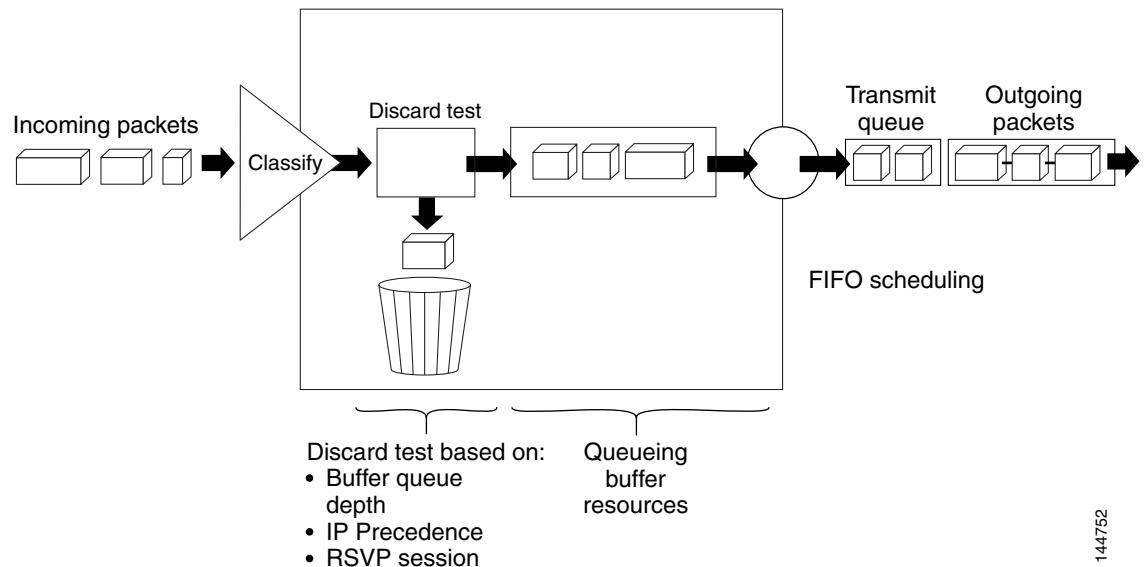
Incoming packets

Classify

Discard test

Transmit queue

Outgoing packets

FIFO scheduling

Discard test based on:
• Buffer queue depth
• IP Precedence
• RSVP session

Queueing buffer resources

144752